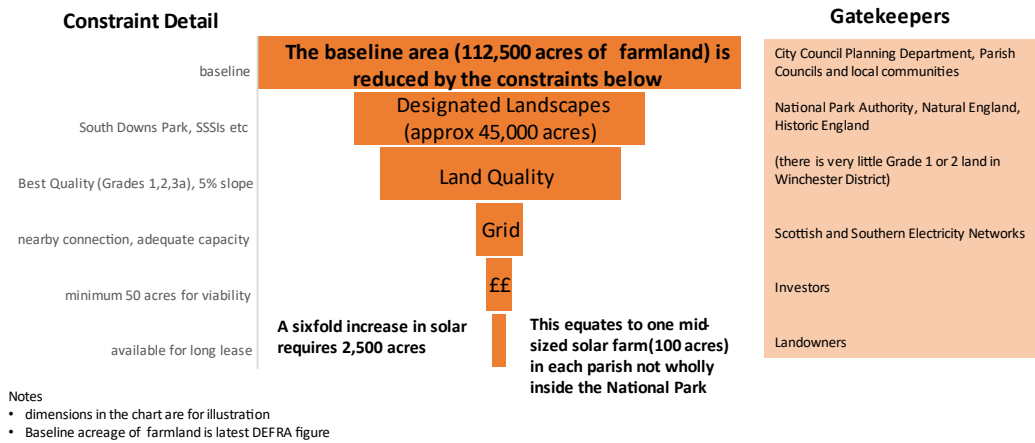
Constraint Detail

Gatekeepers

baseline

The baseline area (112,500 acres of farmland) is reduced by the constraints below

City Council Planning Department, Parish Councils and local communities

South Downs Park, SSSIs etc

Designated Landscapes (approx 45,000 acres)

National Park Authority, Natural England, Historic England

Best Quality (Grades 1,2,3a), 5% slope

Land Quality

(there is very little Grade 1 or 2 land in Winchester District)

nearby connection, adequate capacity

Grid

Scottish and Southern Electricity Networks

minimum 50 acres for viability

££

Investors

available for long lease

A sixfold increase in solar requires 2,500 acres

This equates to one mid-sized solar farm(100 acres) in each parish not wholly inside the National Park

Landowners

Notes
• dimensions in the chart are for illustration
• Baseline acreage of farmland is latest DEFRA figure